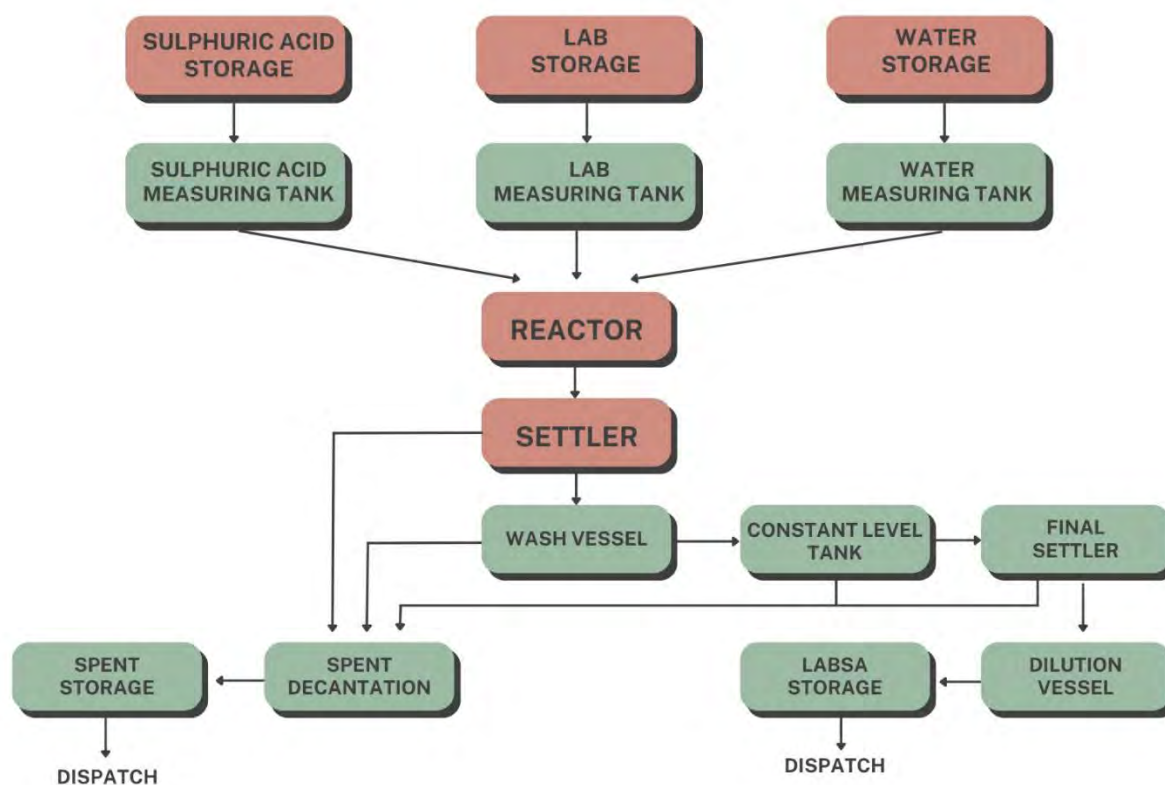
SULPHURIC ACID STORAGE

LAB STORAGE

WATER STORAGE

SULPHURIC ACID MEASURING TANK

LAB MEASURING TANK

WATER MEASURING TANK

REACTOR

SETTLER

WASH VESSEL

CONSTANT LEVEL TANK

FINAL SETTLER

SPENT STORAGE

SPENT DECANTATION

LABSA STORAGE

DILUTION VESSEL

DISPATCH

DISPATCH